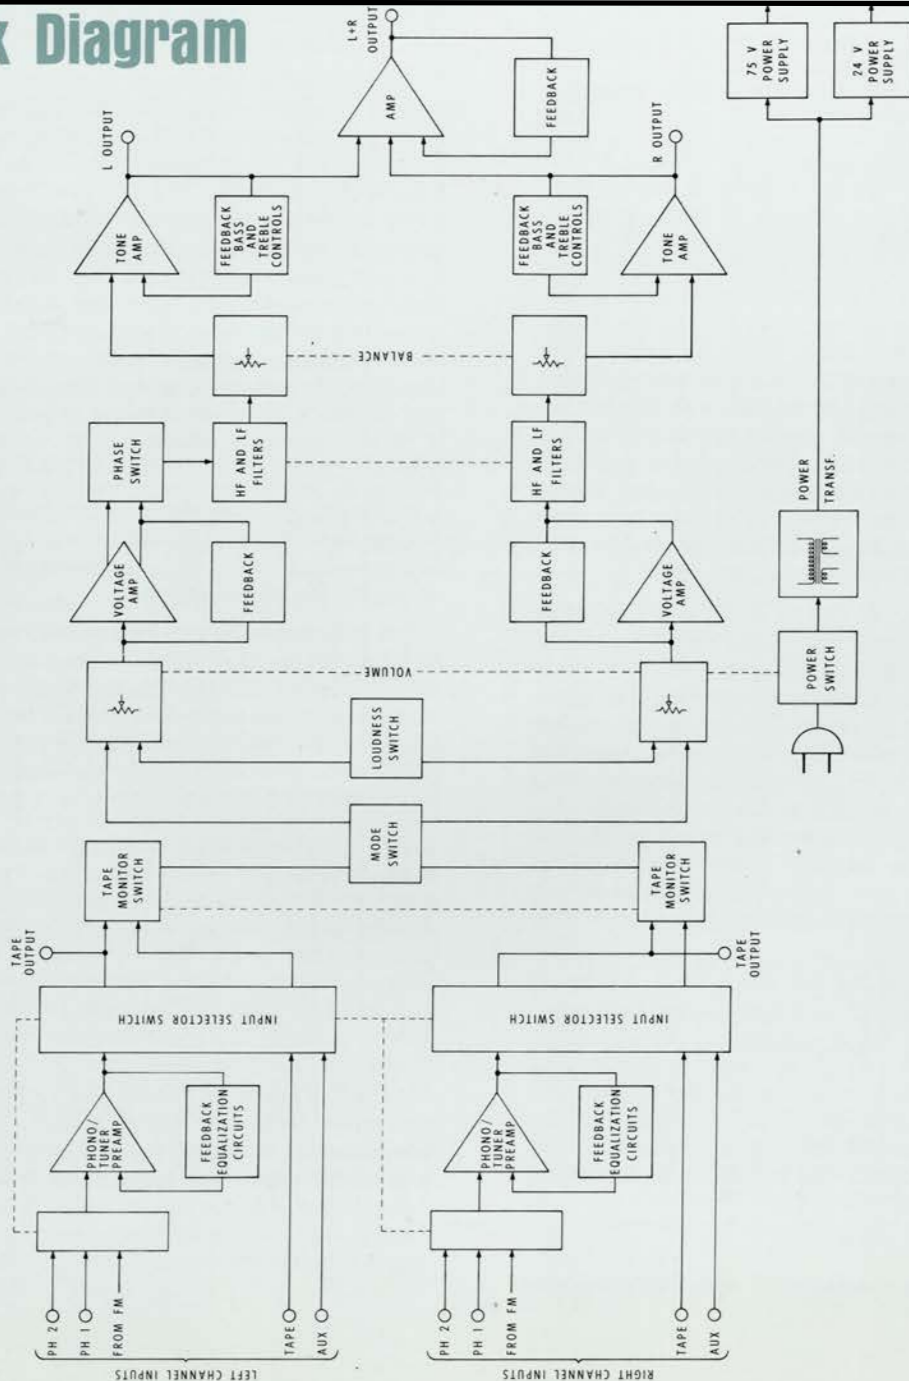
k Diagram

L+R OUTPUT

AMP

FEEDBACK

75 V POWER SUPPLY

24 V POWER SUPPLY

L OUTPUT

R OUTPUT

TONE AMP

FEEDBACK BASS AND TREBLE CONTROLS

FEEDBACK BASS AND TREBLE CONTROLS

TONE AMP

BALANCE

PHASE SWITCH

HF AND LF FILTERS

HF AND LF FILTERS

POWER TRANSF.

VOLTAGE AMP

FEEDBACK

FEEDBACK

VOLTAGE AMP

VOLUME

POWER SWITCH

LOUDNESS SWITCH

MODE SWITCH

TAPE MONITOR SWITCH

TAPE MONITOR SWITCH

TAPE OUTPUT

TAPE OUTPUT

INPUT SELECTOR SWITCH

INPUT SELECTOR SWITCH

PHONO/ TUNER PREAMP

FEEDBACK EQUALIZATION CIRCUITS

PHONO/ TUNER PREAMP

FEEDBACK EQUALIZATION CIRCUITS

PH 2

PH 1

FROM FM

TAPE

AUX

LEFT CHANNEL INPUTS

PH 2

PH 1

FROM FM

TAPE

AUX

RIGHT CHANNEL INPUTS